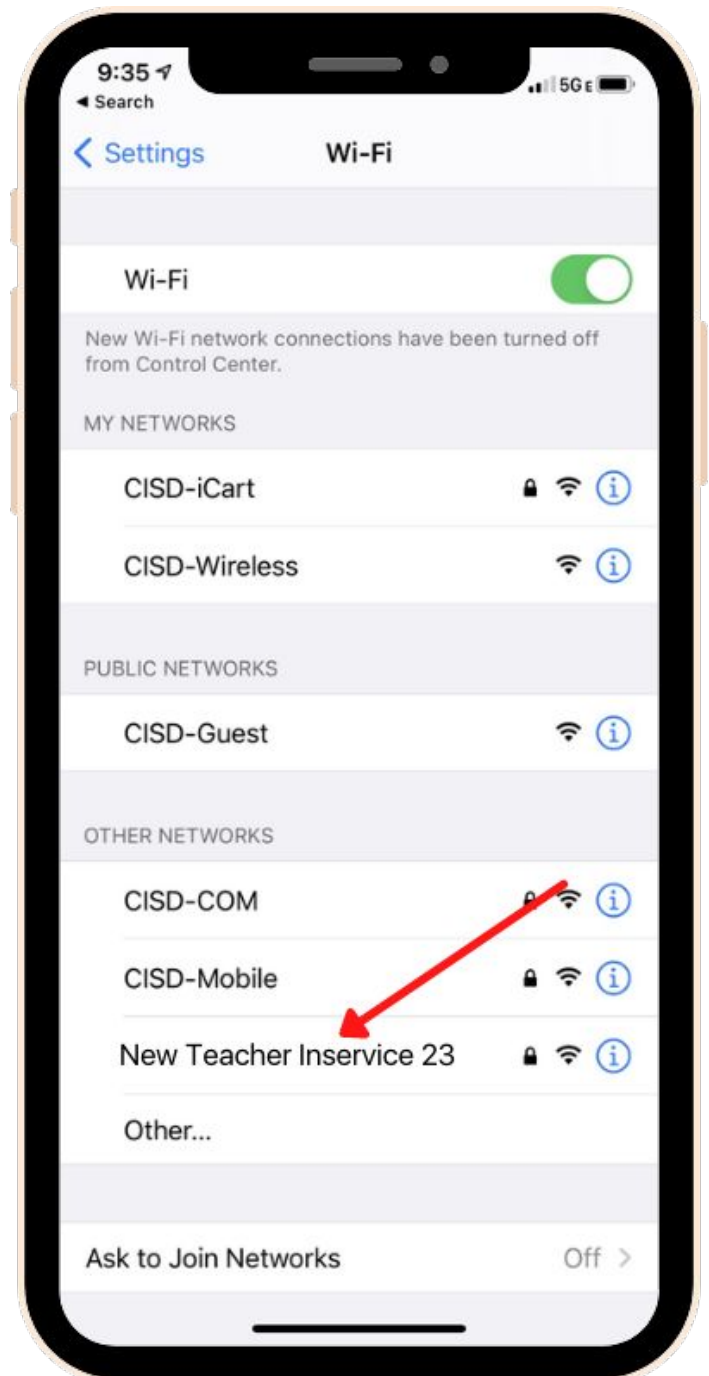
9:35
◂ Search
5G E

< Settings Wi-Fi

Wi-Fi

New Wi-Fi network connections have been turned off from Control Center.

MY NETWORKS

CISD-iCart

CISD-Wireless

PUBLIC NETWORKS

CISD-Guest

OTHER NETWORKS

CISD-COM

CISD-Mobile

New Teacher Inservice 23

Other...

Ask to Join Networks Off >